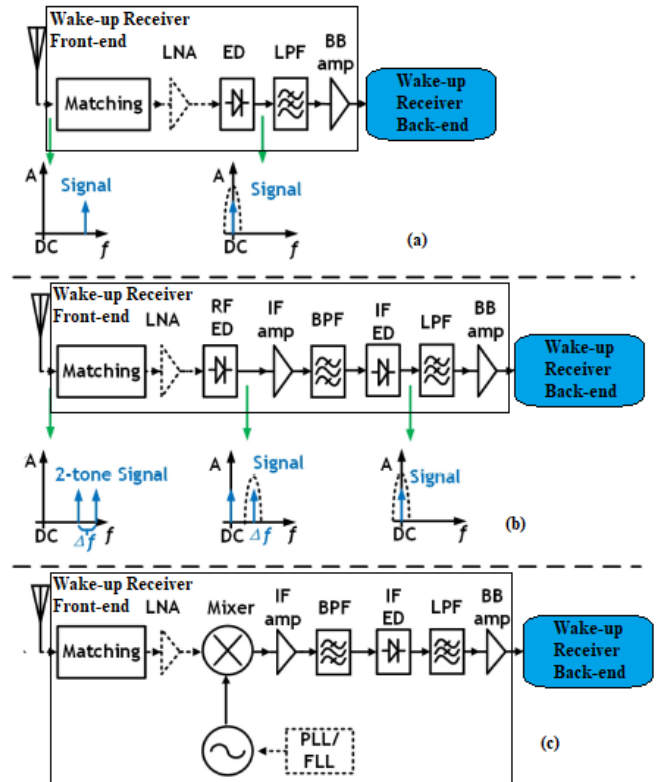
Wake-up Receiver Front-end

LNA

ED

LPF

BB amp

Matching

Wake-up Receiver Back-end

A

Signal

DC

$f$

A

Signal

DC

$f$

(a)

Wake-up Receiver Front-end

LNA

RF ED

IF amp

BPF

IF ED

LPF

BB amp

Matching

Wake-up Receiver Back-end

A

2-tone Signal

DC

$\Delta f$

$f$

A

Signal

DC

$\Delta f$

$f$

A

Signal

DC

$f$

(b)

Wake-up Receiver Front-end

LNA

Mixer

IF amp

BPF

IF ED

LPF

BB amp

Matching

Wake-up Receiver Back-end

PLL/ FLL

(c)